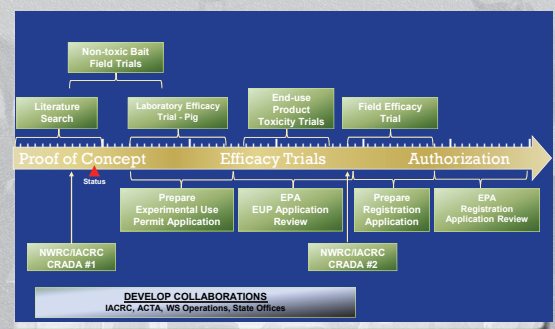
Non-toxic Bait Field Trials

Literature Search

Laboratory Efficacy Trial - Pig

End-use Product Toxicity Trials

Field Efficacy Trial

Proof of Concept

Efficacy Trials

Authorization

Status

Prepare Experimental Use Permit Application

EPA EUP Application Review

Prepare Registration Application

EPA Registration Application Review

NWRC/IACRC CRADA #1

NWRC/IACRC CRADA #2

DEVELOP COLLABORATIONS
IACRC, ACTA, WS Operations, State Offices